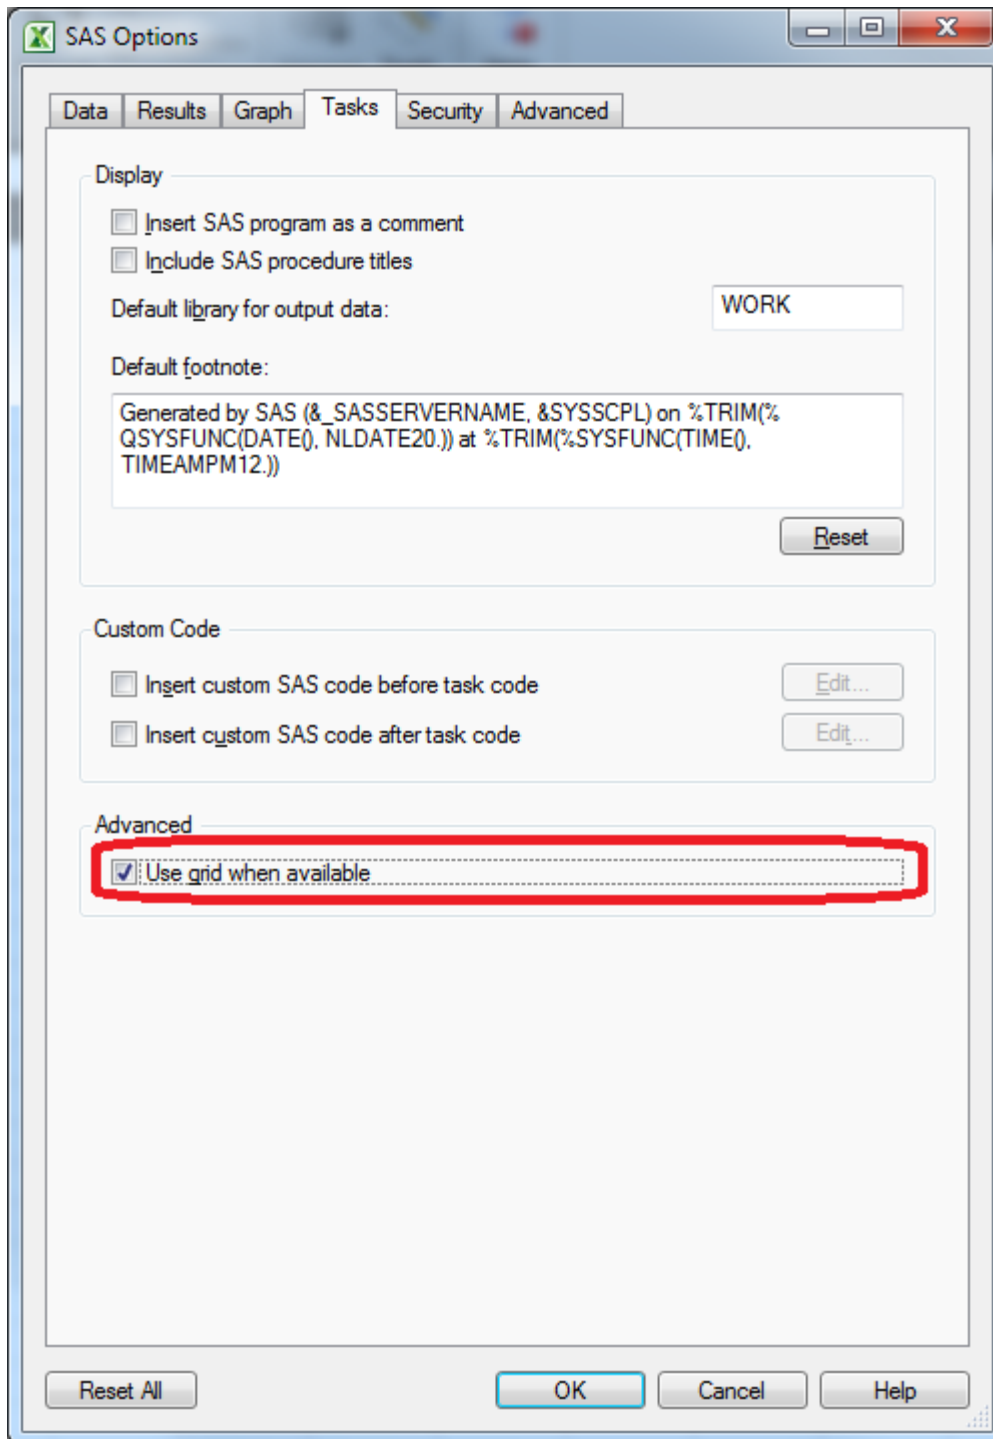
SAS Options

Data | Results | Graph | Tasks | Security | Advanced

Display

Insert SAS program as a comment

Include SAS procedure titles

Default library for output data: WORK

Default footnote:

Generated by SAS (&_SASSERVERNAME, &SYSSCPL) on %TRIM(%QSYSFUNC(DATE(), NLDATE20.)) at %TRIM(%SYSFUNC(TIME(), TIMEAMPM12.))

Reset

Custom Code

Insert custom SAS code before task code Edit...

Insert custom SAS code after task code Edit...

Advanced

Use grid when available

Reset All

OK

Cancel

Help